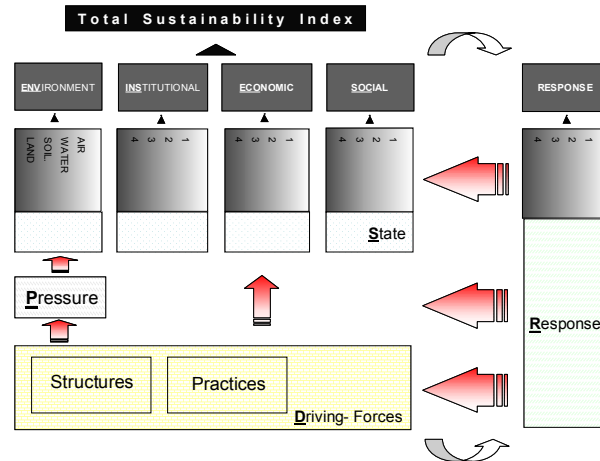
Total Sustainability Index

ENVIRONMENT

INSTITUTIONAL

ECONOMIC

SOCIAL

RESPONSE

AIR
WATER
SOIL
LAND

1
2
3
4

1
2
3
4

1
2
3
4

1
2
3
4

State

Pressure

Response

Structures

Practices

Driving- Forces